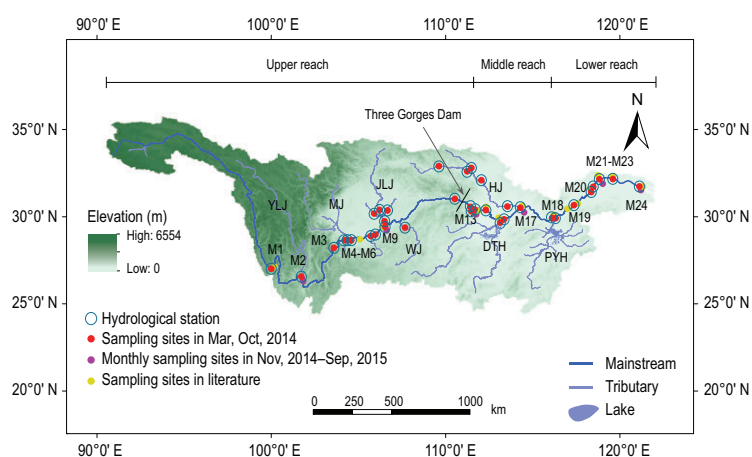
90°0' E
100°0' E
110°0' E
120°0' E

Upper reach
Middle reach
Lower reach

35°0' N
30°0' N
25°0' N
20°0' N

35°0' N
30°0' N
25°0' N
20°0' N

N

Three Gorges Dam

M21-M23
M20
M24
M18
M19
HJ
M13
M17
DTH
PYH
JLJ
MJ
YLJ
M3
M4-M6
M9
WJ
M1
M2

Elevation (m)
High: 6554
Low: 0

Hydrological station
Sampling sites in Mar, Oct, 2014
Monthly sampling sites in Nov, 2014–Sep, 2015
Sampling sites in literature

0 250 500 1000 km

Mainstream
Tributary
Lake

90°0' E
100°0' E
110°0' E
120°0' E